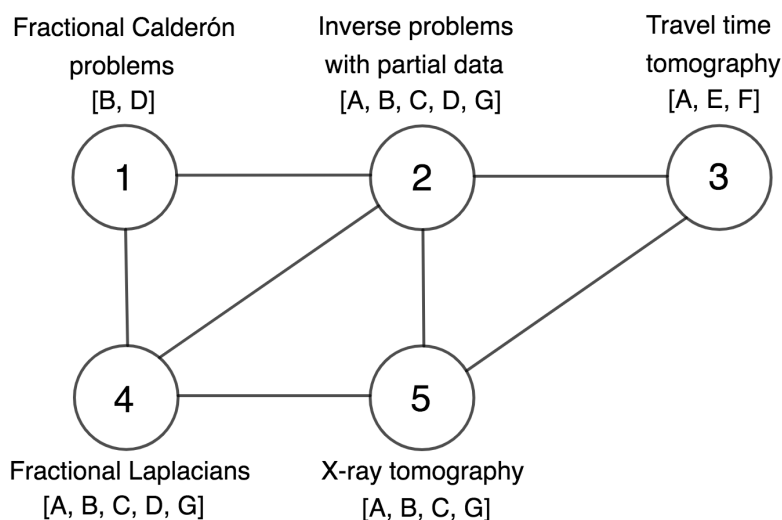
Fractional Calderón problems
[B, D]

Inverse problems with partial data
[A, B, C, D, G]

Travel time tomography
[A, E, F]

1

2

3

4

5

Fractional Laplacians
[A, B, C, D, G]

X-ray tomography
[A, B, C, G]